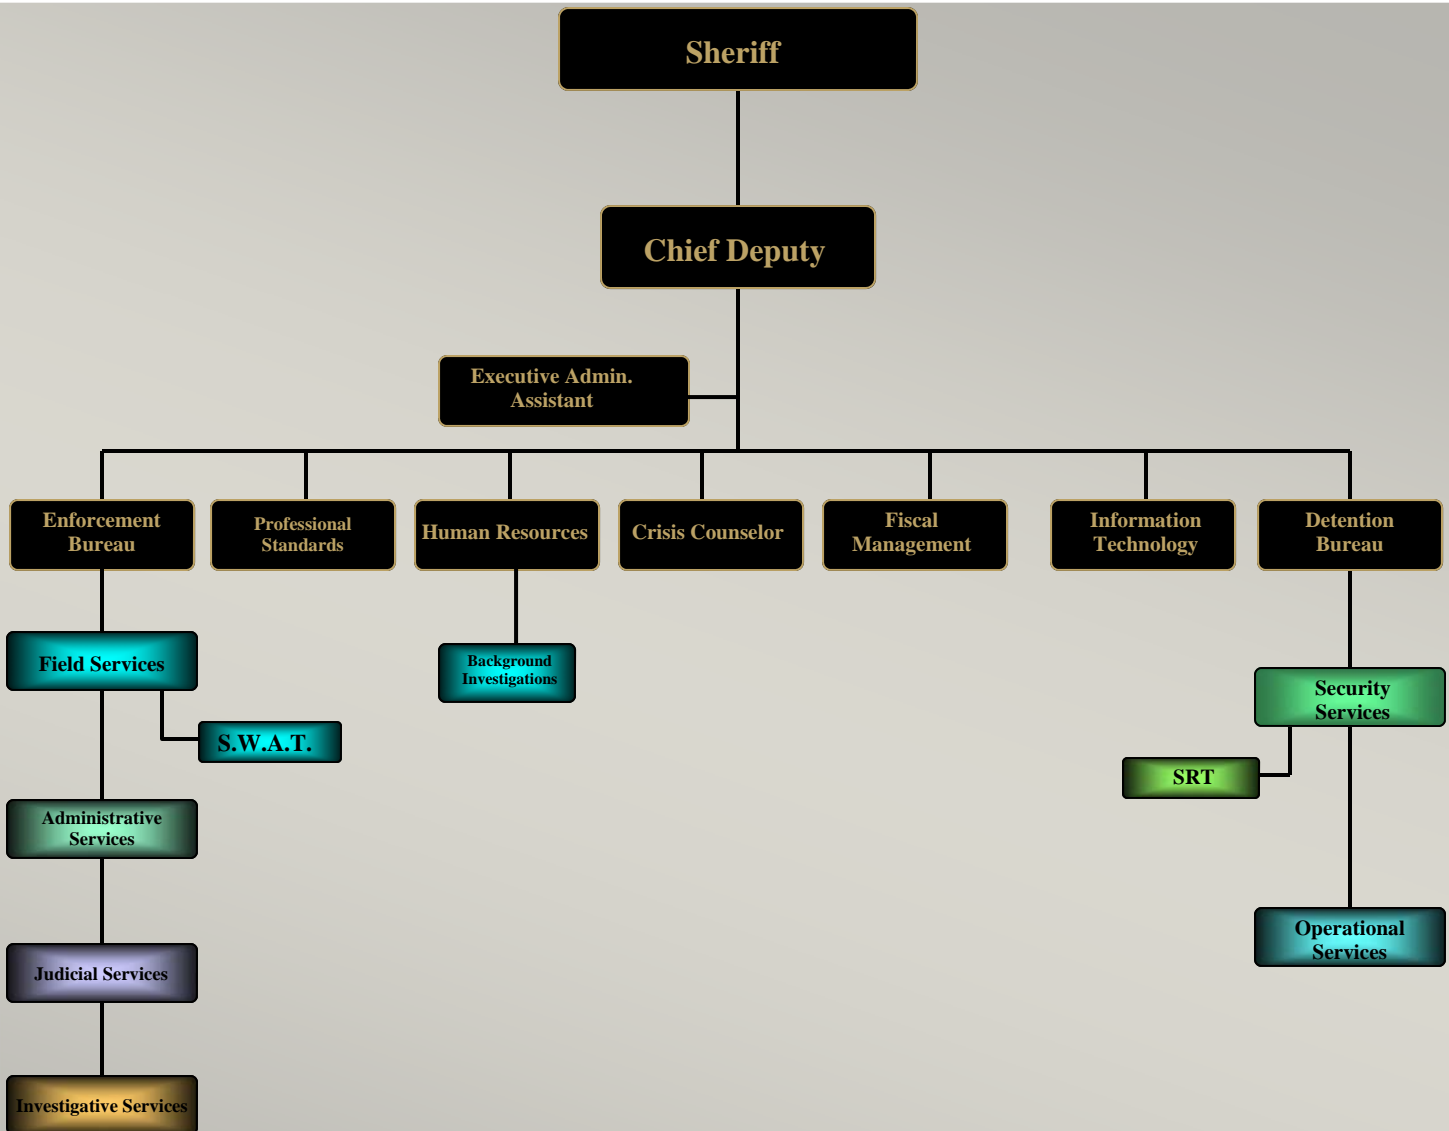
Sheriff

Chief Deputy

Executive Admin. Assistant

Enforcement Bureau

Professional Standards

Human Resources

Crisis Counselor

Fiscal Management

Information Technology

Detention Bureau

Field Services

S.W.A.T.

Administrative Services

Judicial Services

Investigative Services

Background Investigations

Security Services

SRT

Operational Services